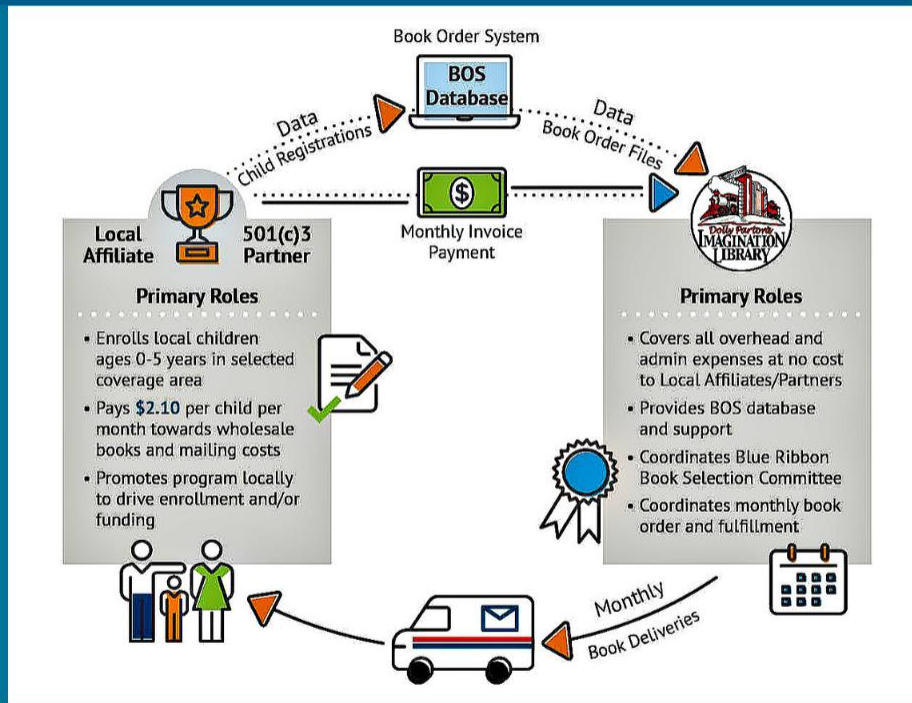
Book Order System

BOS Database

Data
Child Registrations

Data
Book Order Files

Monthly Invoice Payment

Local Affiliate

501(c)3 Partner

Dolly Parton's IMAGINATION LIBRARY

Primary Roles

• Enrolls local children ages 0-5 years in selected coverage area
• Pays $2.10 per child per month towards wholesale books and mailing costs
• Promotes program locally to drive enrollment and/or funding

Primary Roles

• Covers all overhead and admin expenses at no cost to Local Affiliates/Partners
• Provides BOS database and support
• Coordinates Blue Ribbon Book Selection Committee
• Coordinates monthly book order and fulfillment

Monthly
Book Deliveries